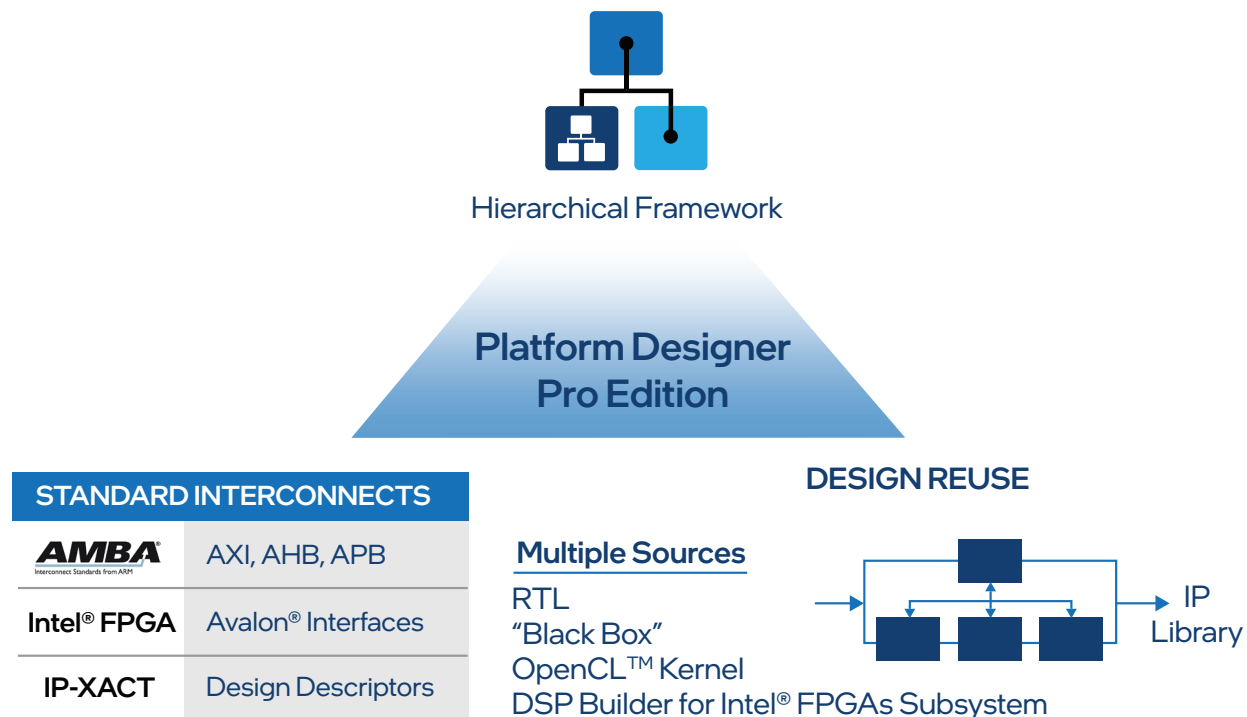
Hierarchical Framework

Platform Designer
Pro Edition

STANDARD INTERCONNECTS

| AMBA Interconnect Standards from ARM | AXI, AHB, APB |
|---|---|
| Intel® FPGA | Avalon® Interfaces |
| IP-XACT | Design Descriptors |

DESIGN REUSE

Multiple Sources
RTL
“Black Box”
OpenCL™ Kernel
DSP Builder for Intel® FPGAs Subsystem

IP
Library